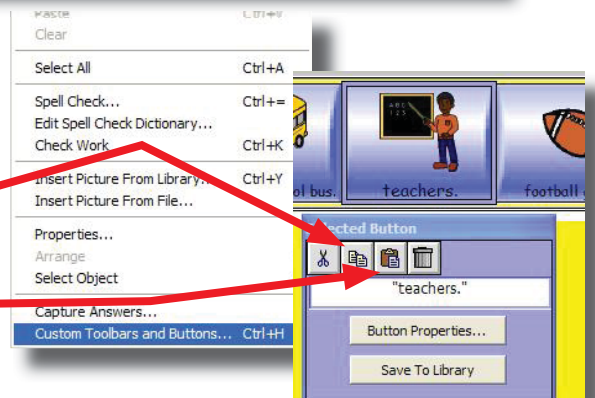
Paste Ctrl+V
Clear
Select All Ctrl+A
Spell Check... Ctrl+=
Edit Spell Check Dictionary...
Check Work Ctrl+K
Insert Picture From Library... Ctrl+Y
Insert Picture From File...
Properties...
Arrange
Select Object
Capture Answers...
Custom Toolbars and Buttons... Ctrl+H

ol bus.
teachers.
football

ected Button
"teachers."
Button Properties...
Save To Library